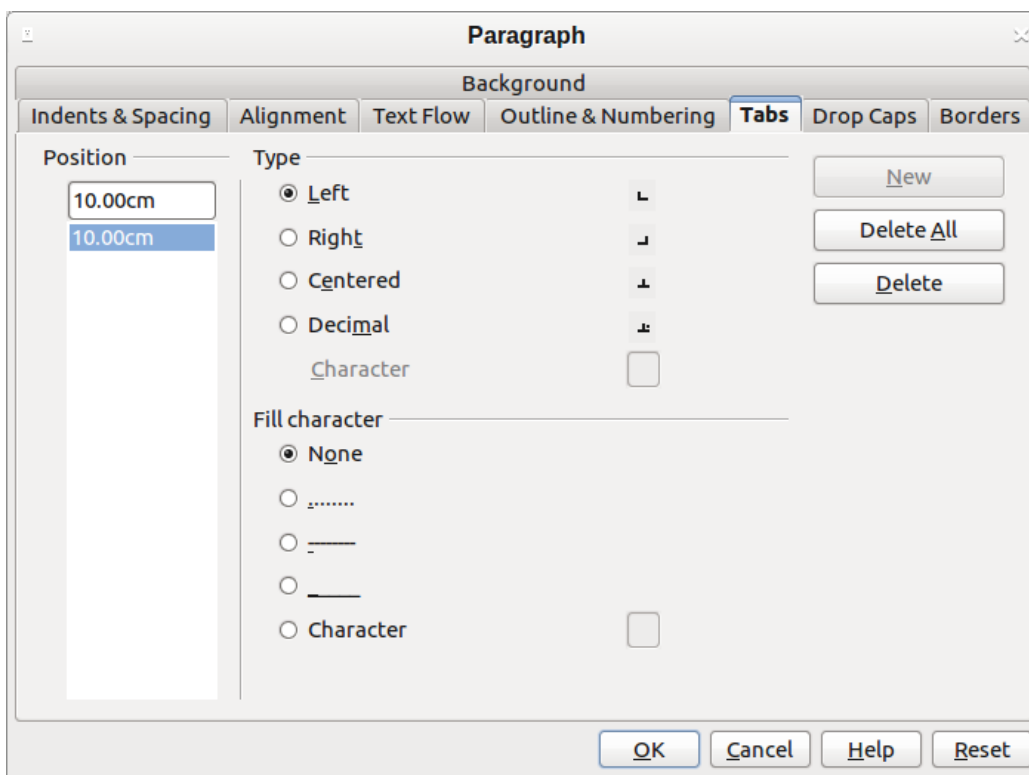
Paragraph

Background

Indents & Spacing | Alignment | Text Flow | Outline & Numbering | Tabs | Drop Caps | Borders

Position

10.00cm

10.00cm

Type

Left

Right

Centered

Decimal

Character

Fill character

None

........

-------

_____

Character

New

Delete All

Delete

OK | Cancel | Help | Reset